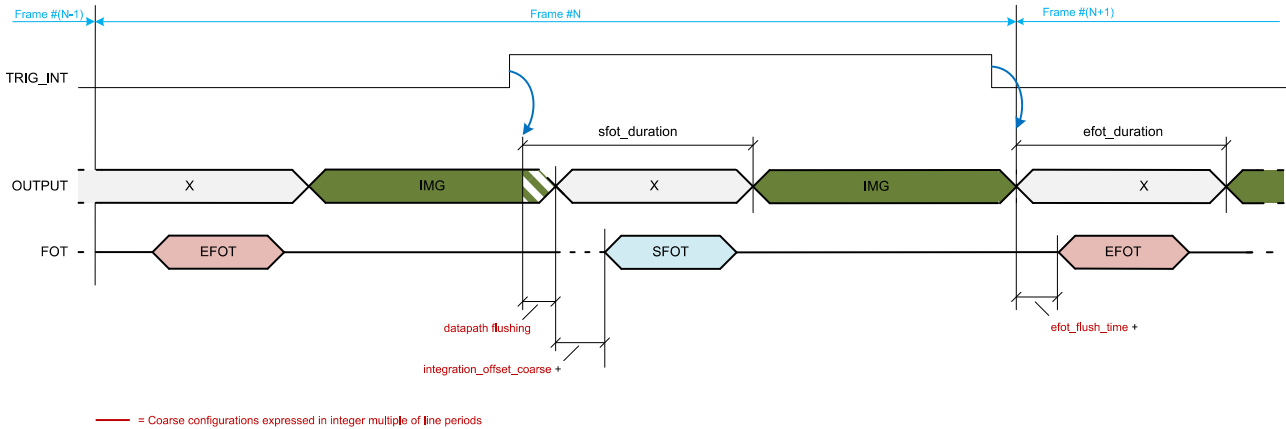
Frame #(N-1)

Frame #N

Frame #(N+1)

TRIG_INT

sfot_duration

efot_duration

OUTPUT

X

IMG

X

IMG

X

FOT

EFOT

SFOT

EFOT

datapath flushing

integration_offset_coarse +

efot_flush_time +

= Coarse configurations expressed in integer multiple of line periods